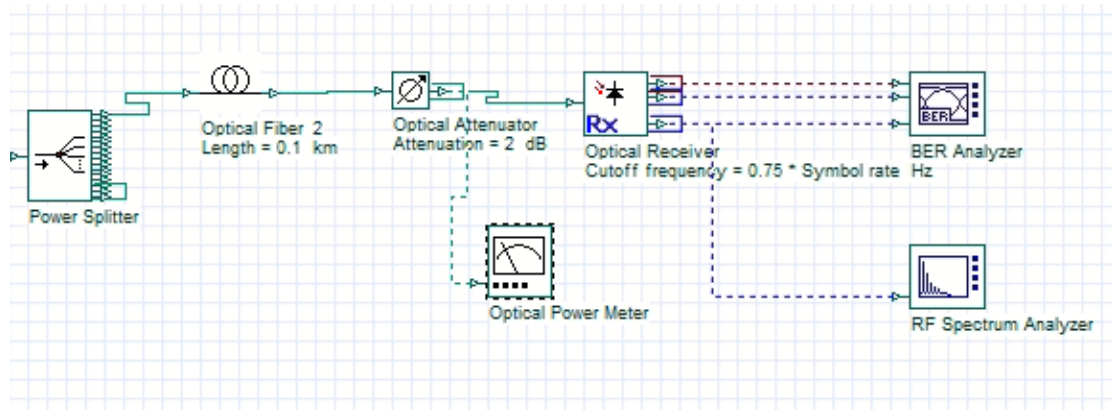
Power Splitter

Optical Fiber 2
Length = 0.1 km

Optical Attenuator
Attenuation = 2 dB

Rx
Optical Receiver
Cutoff frequency = 0.75 * Symbol rate Hz

BER
BER Analyzer

Optical Power Meter

RF Spectrum Analyzer